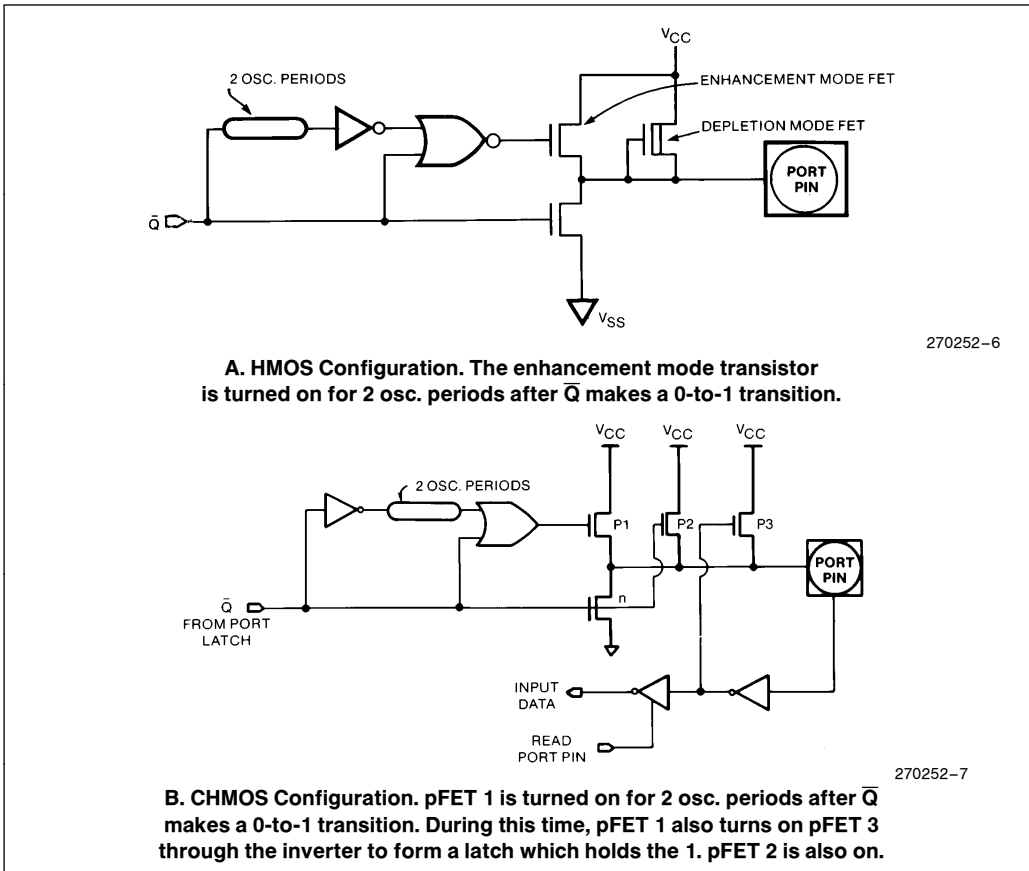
2 OSC. PERIODS

$V_{CC}$

ENHANCEMENT MODE FET

DEPLETION MODE FET

PORT PIN

$\bar{Q}$

$V_{SS}$

270252–6

A. HMOS Configuration. The enhancement mode transistor is turned on for 2 osc. periods after $\overline{Q}$ makes a 0-to-1 transition.

$V_{CC}$ $V_{CC}$ $V_{CC}$

2 OSC. PERIODS

P1

P2

P3

PORT PIN

$\bar{Q}$ FROM PORT LATCH

n

INPUT DATA

READ PORT PIN

270252–7

B. CHMOS Configuration. pFET 1 is turned on for 2 osc. periods after $\overline{Q}$ makes a 0-to-1 transition. During this time, pFET 1 also turns on pFET 3 through the inverter to form a latch which holds the 1. pFET 2 is also on.